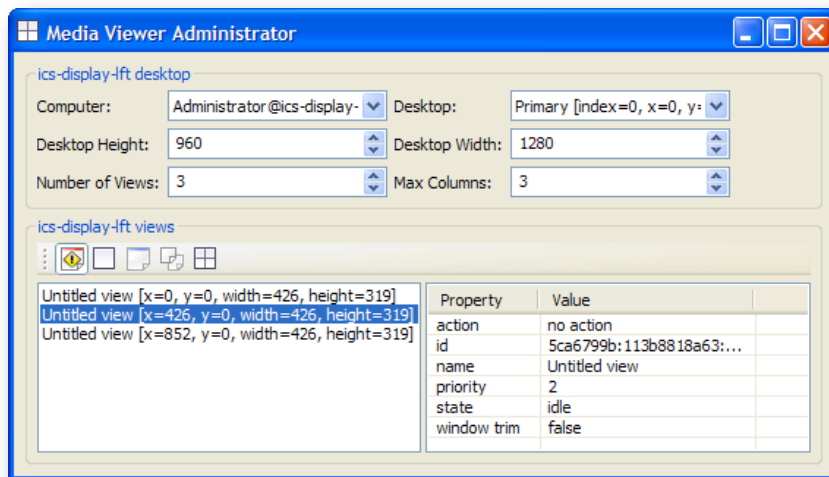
Media Viewer Administrator

ics-display-lft desktop

Computer: Administrator@ics-display-

Desktop: Primary [index=0, x=0, y=

Desktop Height: 960

Desktop Width: 1280

Number of Views: 3

Max Columns: 3

ics-display-lft views

Untitled view [x=0, y=0, width=426, height=319]
Untitled view [x=426, y=0, width=426, height=319]
Untitled view [x=852, y=0, width=426, height=319]

| Property | Value |
|---|---|
| action | no action |
| id | 5ca6799b:113b8818a63:... |
| name | Untitled view |
| priority | 2 |
| state | idle |
| window trim | false |